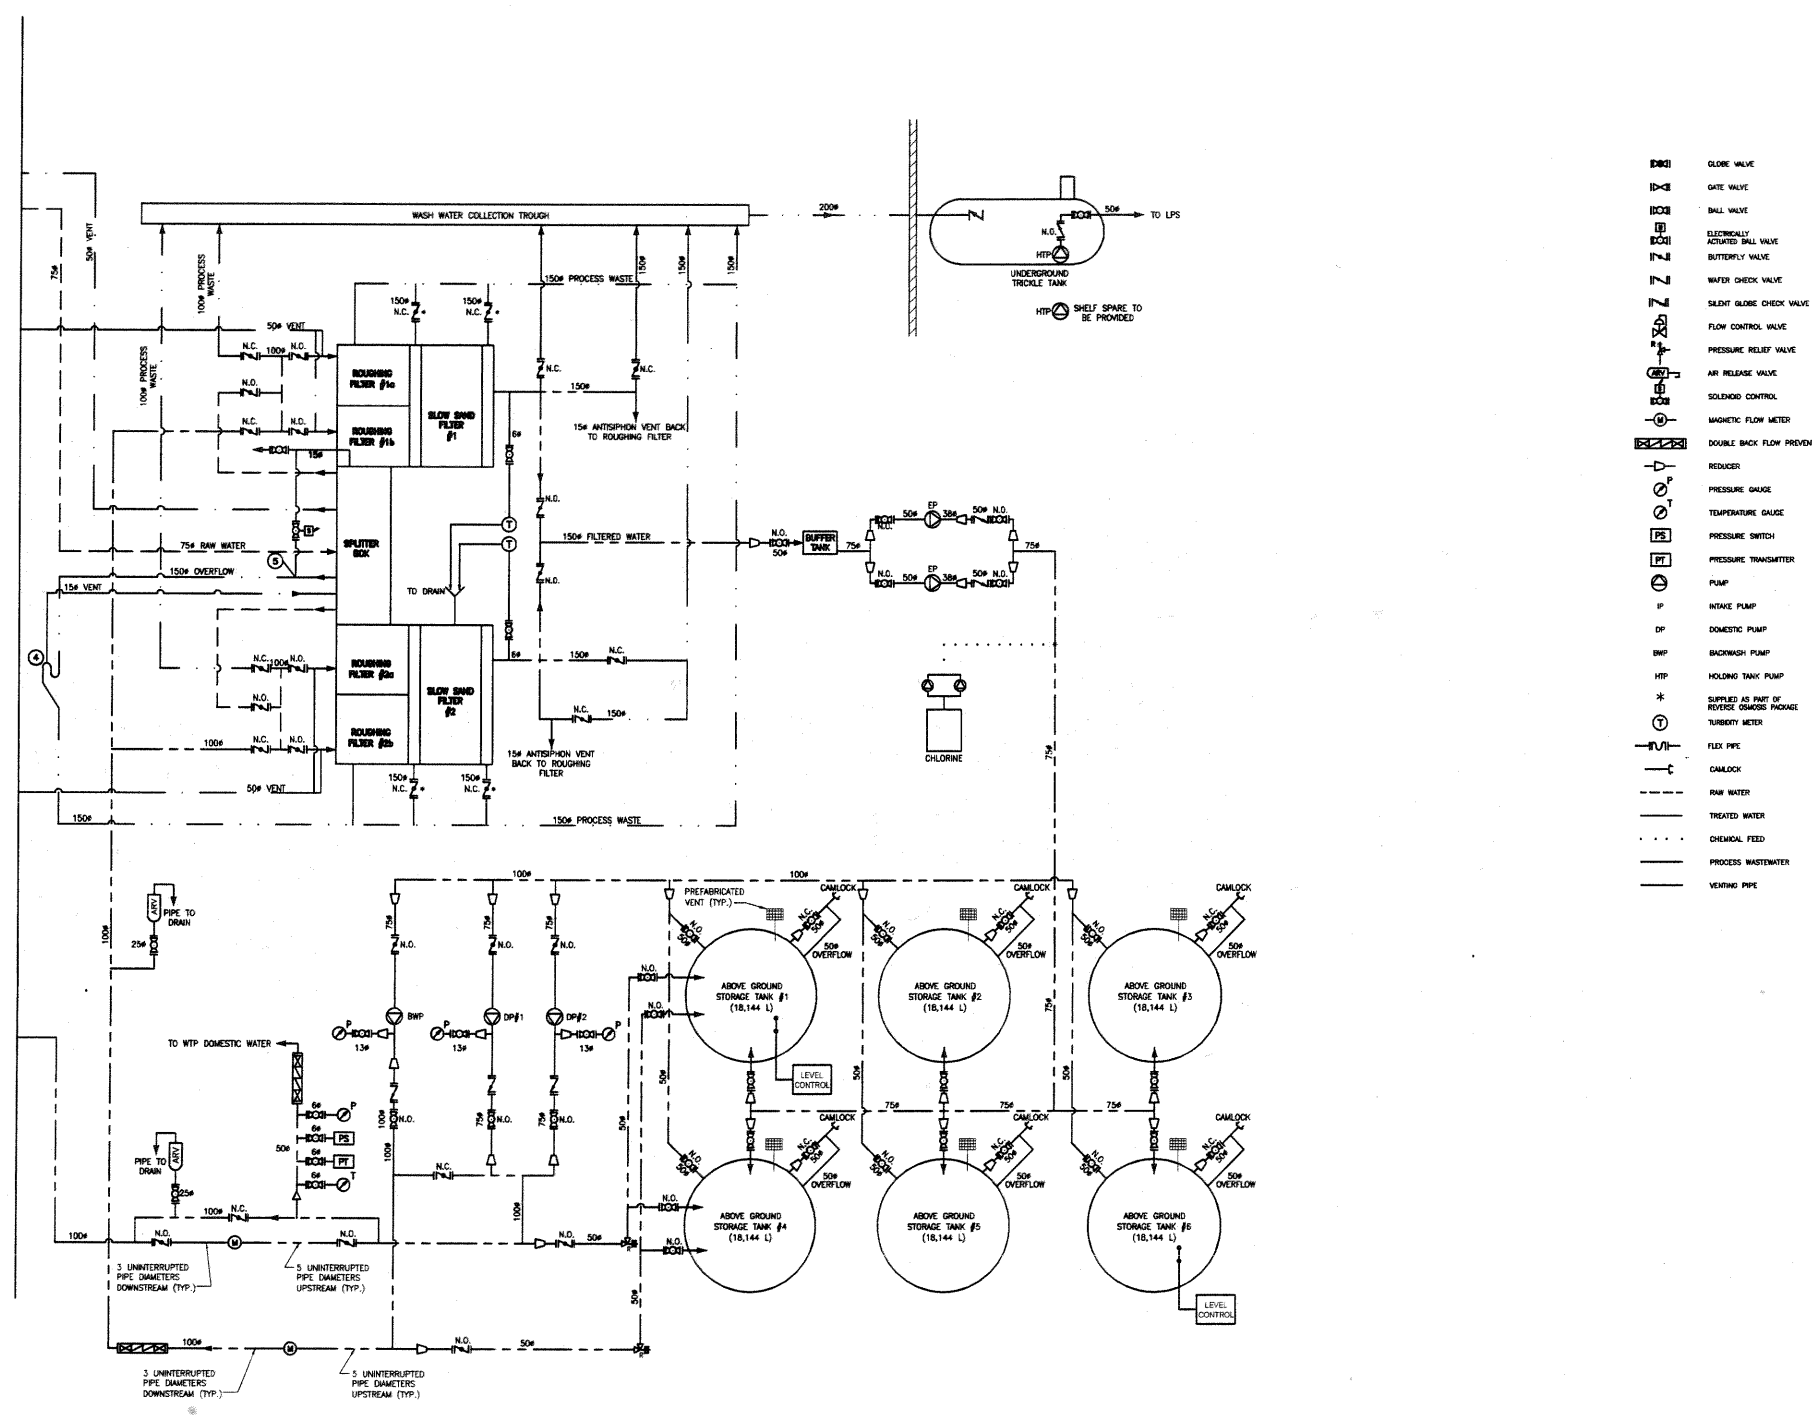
WASH WATER COLLECTION TROUGH

200ø

50ø

TO LPS

N.O.

HTP

UNDERGROUND TRICKLE TANK

HTP SHELF SPARE TO BE PROVIDED

75ø

50ø VENT

100ø PROCESS WASTE

100ø PROCESS WASTE

150ø PROCESS WASTE

150ø

150ø

150ø

150ø N.C.

150ø N.C.

50ø VENT

N.C. 100ø N.O.

ROUGHING FILTER #1a

ROUGHING FILTER #1b

SLOW SAND FILTER #1

N.O.

N.C. N.O.

15ø

N.C.

N.C.

150ø

15ø ANTISIPHON VENT BACK TO ROUGHING FILTER

6ø

N.C.

T

T

150ø FILTERED WATER

N.C.

SPLITTER BOX

75ø RAW WATER

150ø OVERFLOW

5

15ø VENT

4

TO DRAIN

N.O.

50ø

BUFFER TANK

75ø

N.C.

50ø

EP

38ø

50ø N.O.

75ø

N.C.

50ø

EP

38ø

50ø N.O.

N.C. 100ø N.O.

ROUGHING FILTER #2a

SLOW SAND FILTER #2

6ø

150ø

N.C.

N.O.

ROUGHING FILTER #2b

N.C.

150ø

100ø

N.C. N.O.

15ø ANTISIPHON VENT BACK TO ROUGHING FILTER

CHLORINE

75ø

50ø VENT

150ø N.C.

150ø N.C.

150ø

150ø PROCESS WASTE

100ø

100ø

ARV

PIPE TO DRAIN

100ø

25ø

PREFABRICATED VENT (TYP.)

CAMLOCK

CAMLOCK

CAMLOCK

75ø N.O.

75ø N.O.

75ø N.O.

N.C. 50ø

N.O. 50ø

50ø OVERFLOW

N.C. 50ø

N.O. 50ø

50ø OVERFLOW

N.C. 50ø

N.O. 50ø

50ø OVERFLOW

N.O.

N.O.

ABOVE GROUND STORAGE TANK #1 (18,144 L)

ABOVE GROUND STORAGE TANK #2 (18,144 L)

ABOVE GROUND STORAGE TANK #3 (18,144 L)

P

BWP

13ø

P

DP#1

13ø

DP#2

P

13ø

75ø

TO WTP DOMESTIC WATER

LEVEL CONTROL

50ø

50ø

50ø

6ø P

6ø PS

50ø

6ø PT

6ø T

100ø

100ø

N.O.

75ø N.O.

75ø N.O.

50ø

CAMLOCK

75ø

75ø

CAMLOCK

75ø

CAMLOCK

N.C.

PIPE TO DRAIN

ARV

25ø

100ø N.C.

100ø

N.O.

M

N.O.

100ø

N.O.

50ø

N.O.

N.O.

N.C. 50ø

N.O. 50ø

50ø OVERFLOW

N.C. 50ø

N.O. 50ø

50ø OVERFLOW

N.C. 50ø

N.O. 50ø

50ø OVERFLOW

ABOVE GROUND STORAGE TANK #4 (18,144 L)

ABOVE GROUND STORAGE TANK #5 (18,144 L)

ABOVE GROUND STORAGE TANK #6 (18,144 L)

3 UNINTERRUPTED PIPE DIAMETERS DOWNSTREAM (TYP.)

5 UNINTERRUPTED PIPE DIAMETERS UPSTREAM (TYP.)

50ø

LEVEL CONTROL

100ø

M

N.O.

50ø

3 UNINTERRUPTED PIPE DIAMETERS DOWNSTREAM (TYP.)

5 UNINTERRUPTED PIPE DIAMETERS UPSTREAM (TYP.)

GLOBE VALVE
GATE VALVE
BALL VALVE
ELECTRICALLY ACTUATED BALL VALVE
BUTTERFLY VALVE
WAFER CHECK VALVE
SILENT GLOBE CHECK VALVE
FLOW CONTROL VALVE
PRESSURE RELIEF VALVE
ARV AIR RELEASE VALVE
SOLENOID CONTROL
M MAGNETIC FLOW METER
DOUBLE BACK FLOW PREVEN
REDUCER
P PRESSURE GAUGE
T TEMPERATURE GAUGE
PS PRESSURE SWITCH
PT PRESSURE TRANSMITTER
PUMP
IP INTAKE PUMP
DP DOMESTIC PUMP
BWP BACKWASH PUMP
HTP HOLDING TANK PUMP
* SUPPLIED AS PART OF REVERSE OSMOSIS PACKAGE
T TURBIDITY METER
FLEX PIPE
CAMLOCK
RAW WATER
TREATED WATER
CHEMICAL FEED
PROCESS WASTEWATER
VENTING PIPE